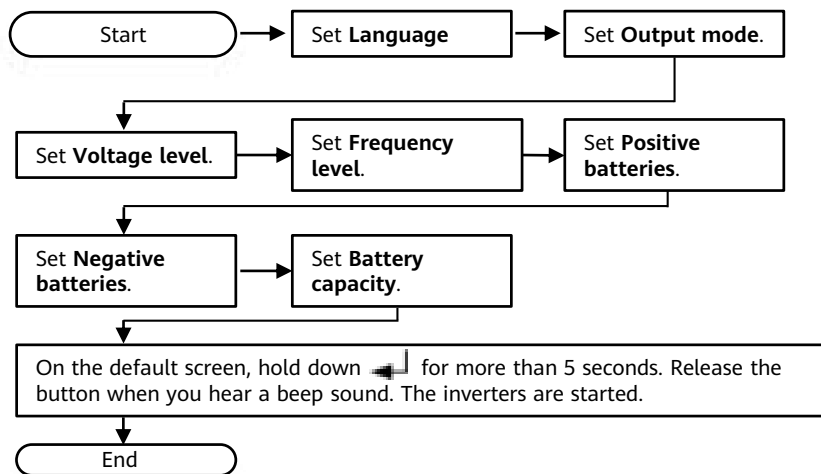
Start

Set Language

Set Output mode.

Set Voltage level.

Set Frequency level.

Set Positive batteries.

Set Negative batteries.

Set Battery capacity.

On the default screen, hold down for more than 5 seconds. Release the button when you hear a beep sound. The inverters are started.

End